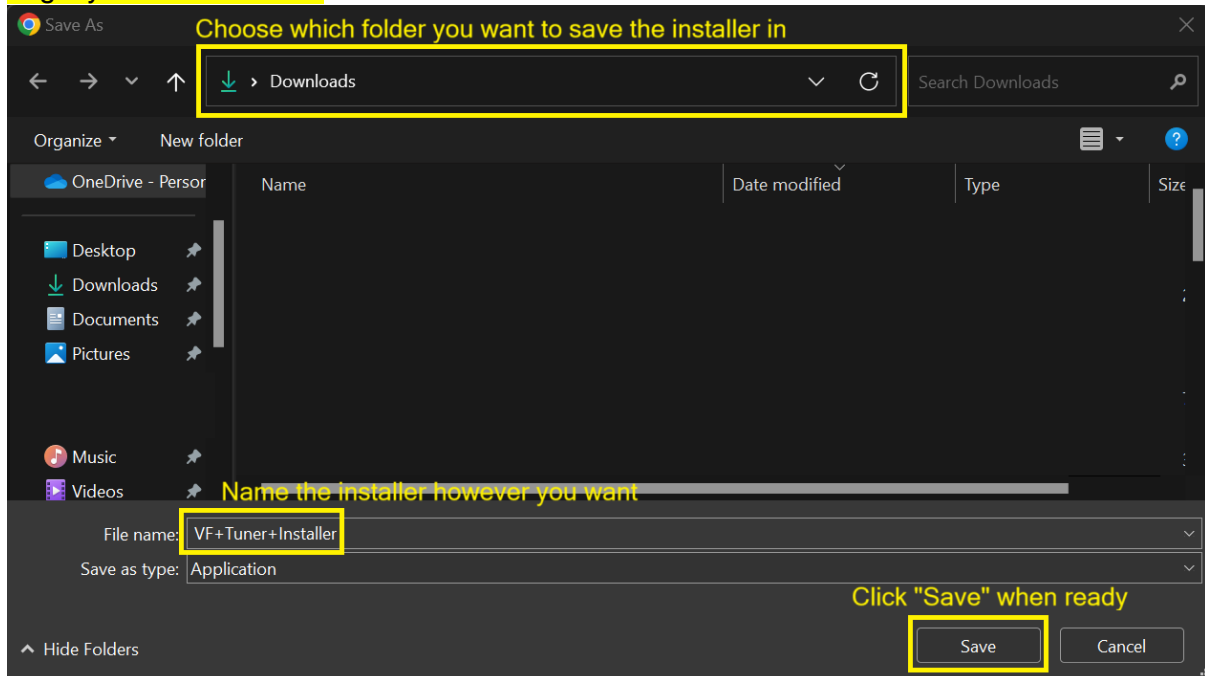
Save As

Choose which folder you want to save the installer in

› Downloads

Search Downloads

Organize ▾

New folder

OneDrive - Persor

Name

Date modified

Type

Size

Desktop

Downloads

Documents

Pictures

Music

Videos

Name the installer however you want

File name: VF+Tuner+Installer

Save as type: Application

Click "Save" when ready

Hide Folders

Save

Cancel